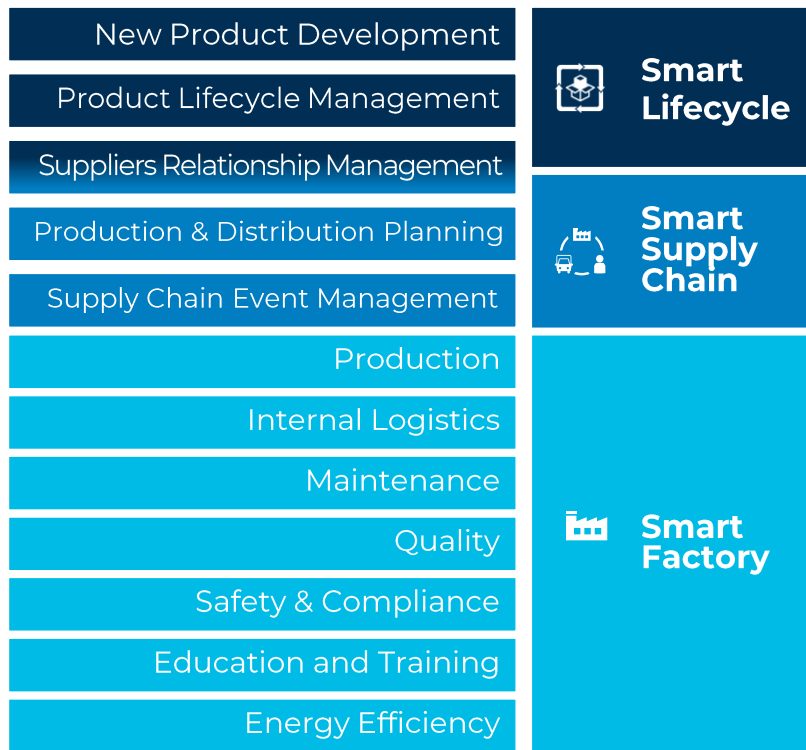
New Product Development
Product Lifecycle Management
Suppliers Relationship Management
Production & Distribution Planning
Supply Chain Event Management
Production
Internal Logistics
Maintenance
Quality
Safety & Compliance
Education and Training
Energy Efficiency

Smart Lifecycle

Smart Supply Chain

Smart Factory